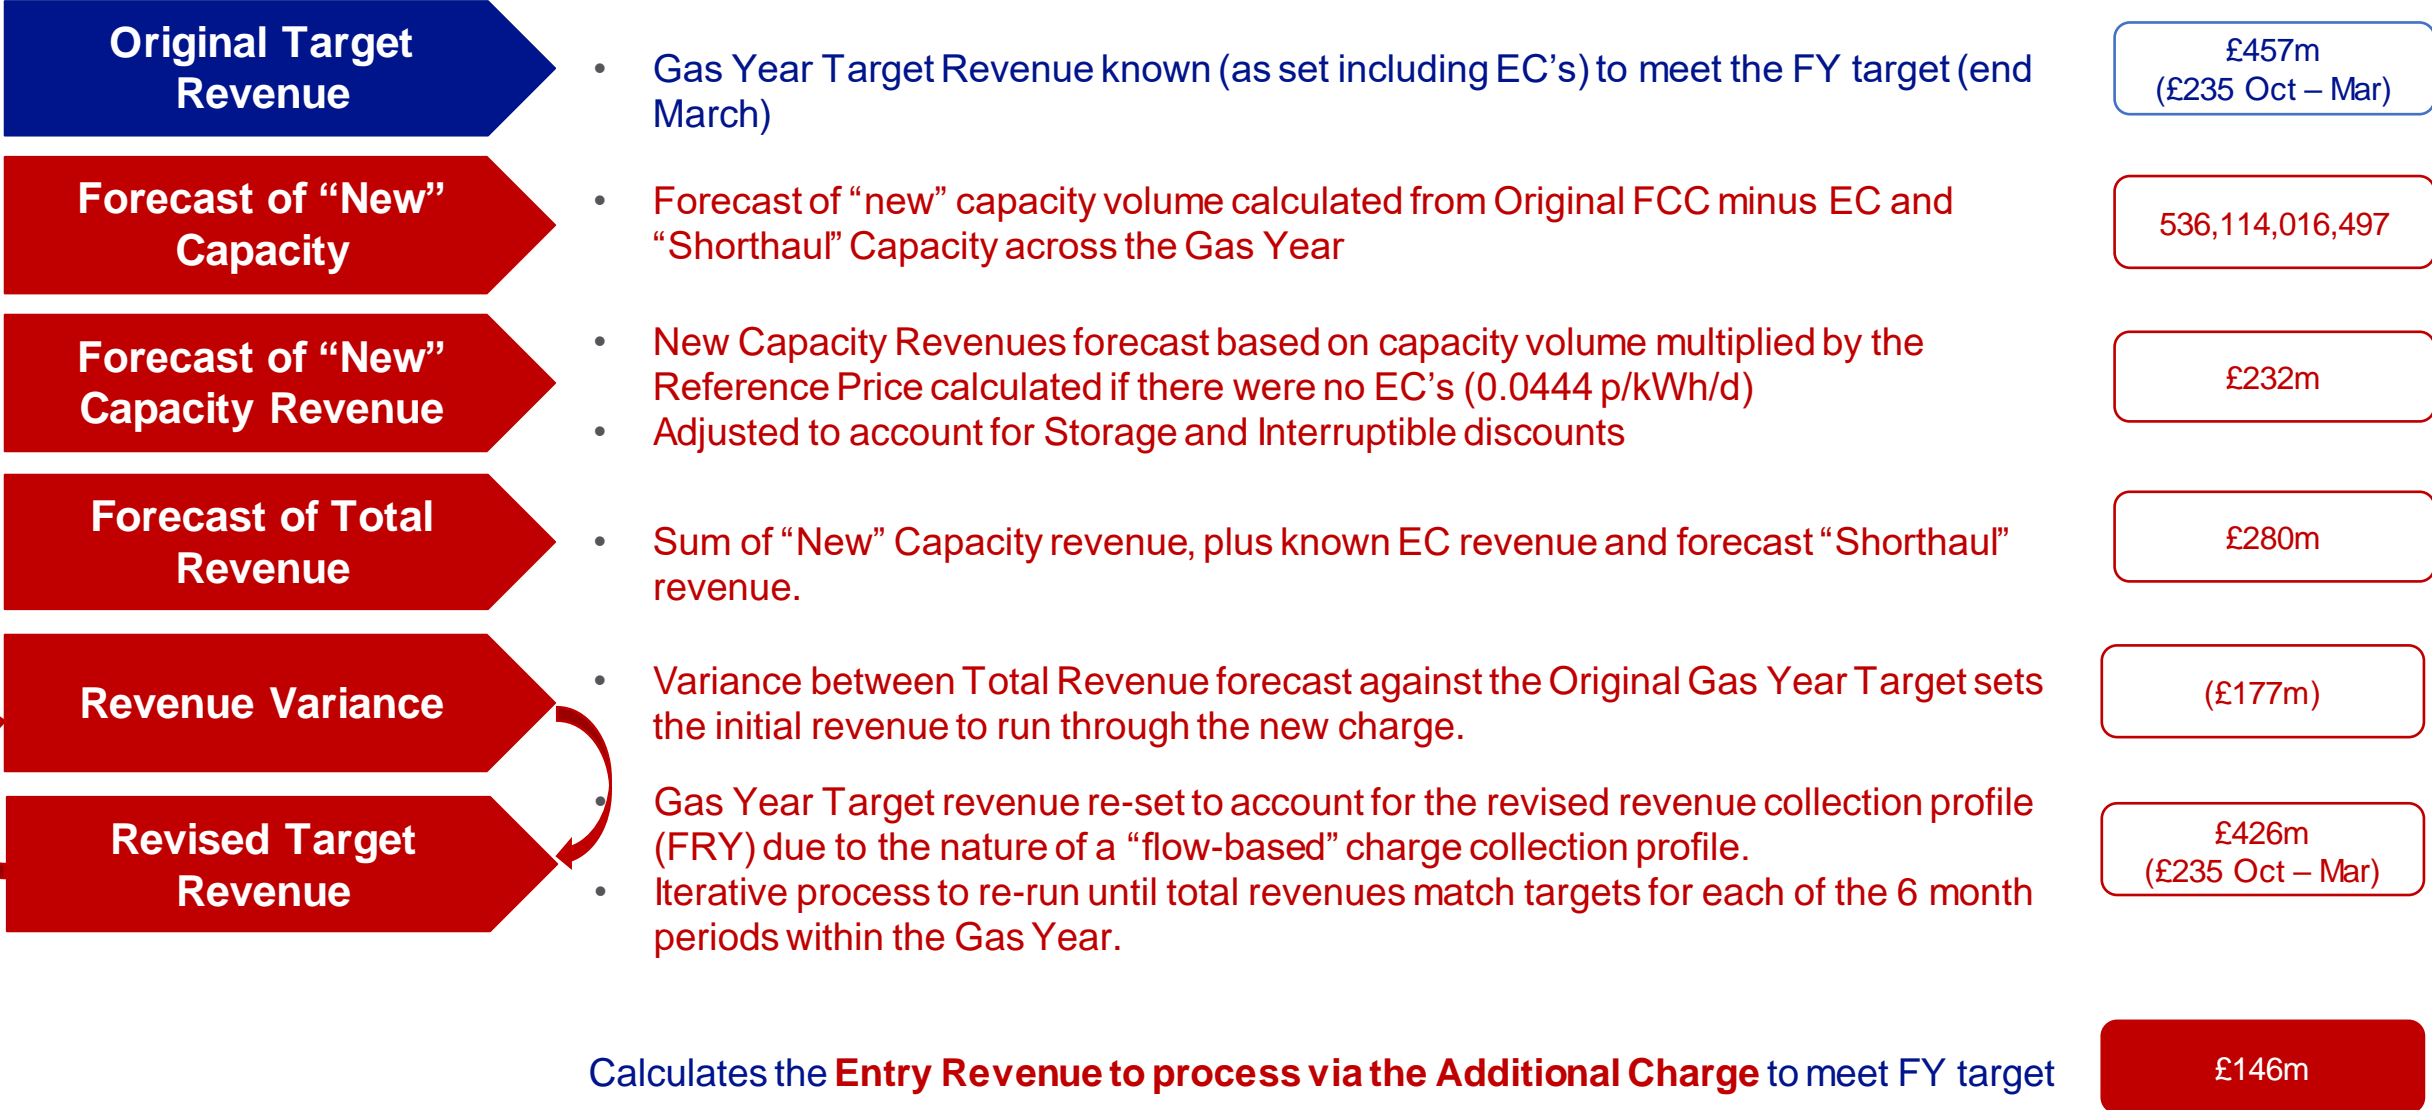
Original Target Revenue

• Gas Year Target Revenue known (as set including EC's) to meet the FY target (end March)

£457m
(£235 Oct – Mar)

Forecast of "New" Capacity

• Forecast of "new" capacity volume calculated from Original FCC minus EC and "Shorthaul" Capacity across the Gas Year

536,114,016,497

Forecast of "New" Capacity Revenue

• New Capacity Revenues forecast based on capacity volume multiplied by the Reference Price calculated if there were no EC's (0.0444 p/kWh/d)
• Adjusted to account for Storage and Interruptible discounts

£232m

Forecast of Total Revenue

• Sum of "New" Capacity revenue, plus known EC revenue and forecast "Shorthaul" revenue.

£280m

Revenue Variance

• Variance between Total Revenue forecast against the Original Gas Year Target sets the initial revenue to run through the new charge.

(£177m)

Revised Target Revenue

• Gas Year Target revenue re-set to account for the revised revenue collection profile (FRY) due to the nature of a "flow-based" charge collection profile.
• Iterative process to re-run until total revenues match targets for each of the 6 month periods within the Gas Year.

£426m
(£235 Oct – Mar)

Calculates the **Entry Revenue to process via the Additional Charge** to meet FY target

£146m